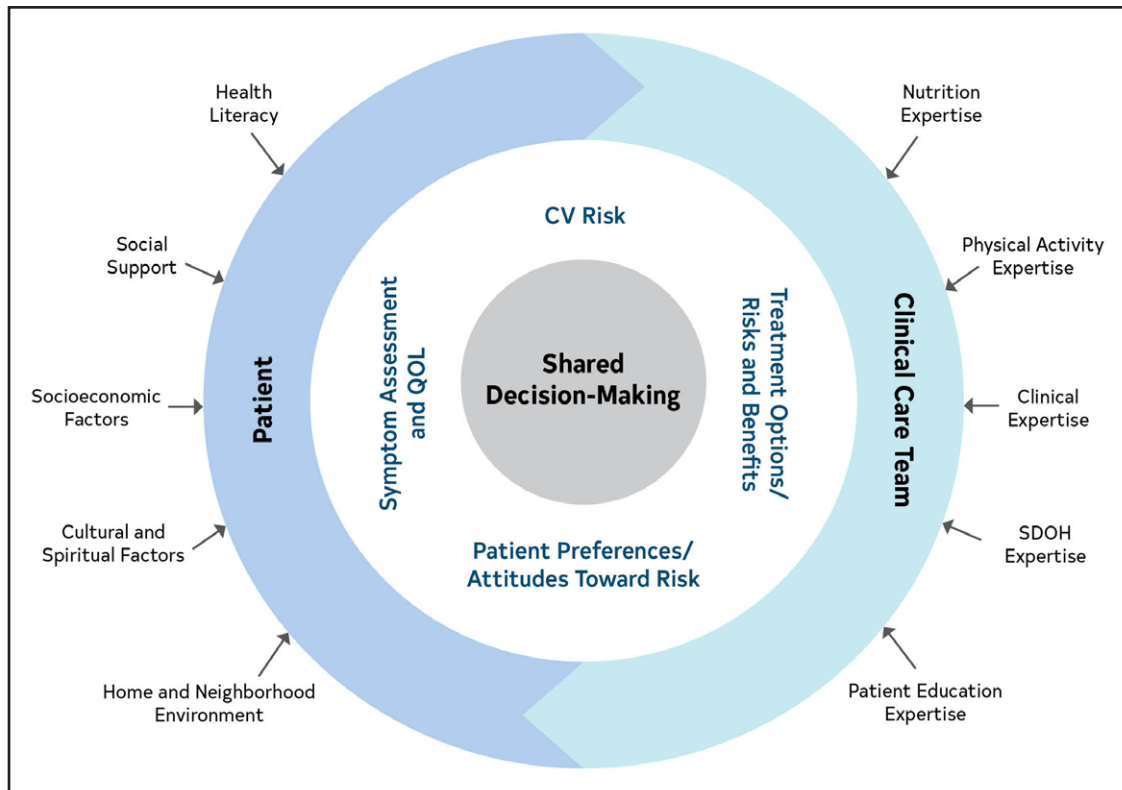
Health Literacy

Social Support

Socioeconomic Factors

Cultural and Spiritual Factors

Home and Neighborhood Environment

Patient

CV Risk

Symptom Assessment and QOL

Shared Decision-Making

Treatment Options/ Risks and Benefits

Patient Preferences/ Attitudes Toward Risk

Clinical Care Team

Nutrition Expertise

Physical Activity Expertise

Clinical Expertise

SDOH Expertise

Patient Education Expertise